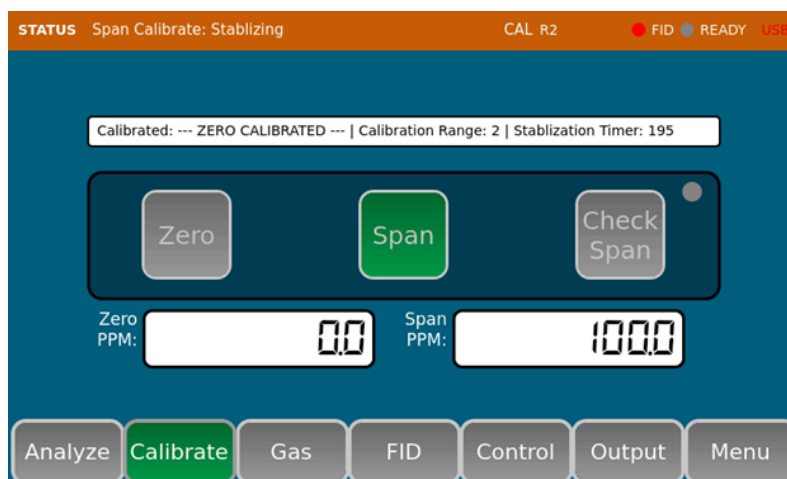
STATUS Span Calibrate: Stablizing CAL R2 FID READY USB

Calibrated: --- ZERO CALIBRATED --- | Calibration Range: 2 | Stablization Timer: 195

Zero Span Check Span

Zero PPM: 0.0 Span PPM: 100.0

Analyze Calibrate Gas FID Control Output Menu